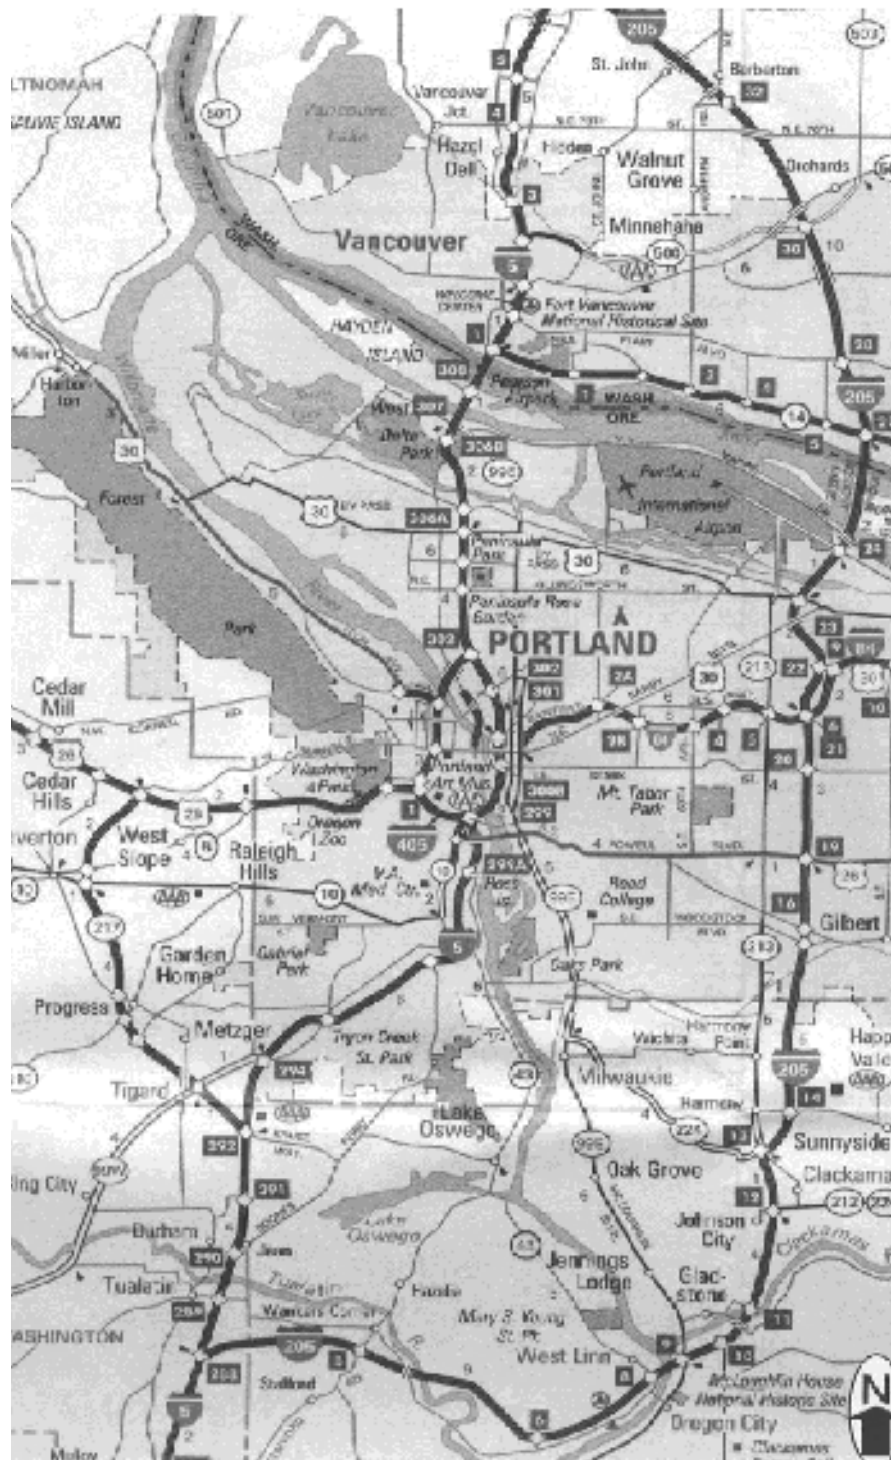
LTNOMAH
SAUVIE ISLAND
501
Vancouver Lake
Vancouver Jct.
Hazel Dell
Hidden
St. Johns
Barberton
Walnut Grove
Orchards
Minnehaha
Vancouver
WASH. ORE.
500
Fort Vancouver National Historical Site
HAYDEN ISLAND
Miller
Harborton
Pearson Airpark
WASH. ORE.
14
West
Delta Park
30
Forest
30
Portland International Airport
Peninsula Park
30
Peninsula Rose Garden
Park
PORTLAND
Cedar Mill
26
Cedar Hills
Washington Park
Portland Art Mus.
Mt. Tabor Park
Oregon Zoo
405
West Slope
Raleigh Hills
V.A. Med. Ctr.
Reed College
217
Garden Home
Gabriel Park
Gilbert
Progress
Metzger
Tryon Creek St. Park
Sellwood Park
Harmony
Milwaukie
Tigard
Lake Oswego
Oak Grove
Sunnyside
Clackamas
King City
Durham
Lake Oswego
Johnson City
Tualatin
Jennings Lodge
Gladstone
WASHINGTON
Mary S. Young St. Pk.
West Linn
Stafford
McLoughlin House National Historic Site
Oregon City
205
5
N